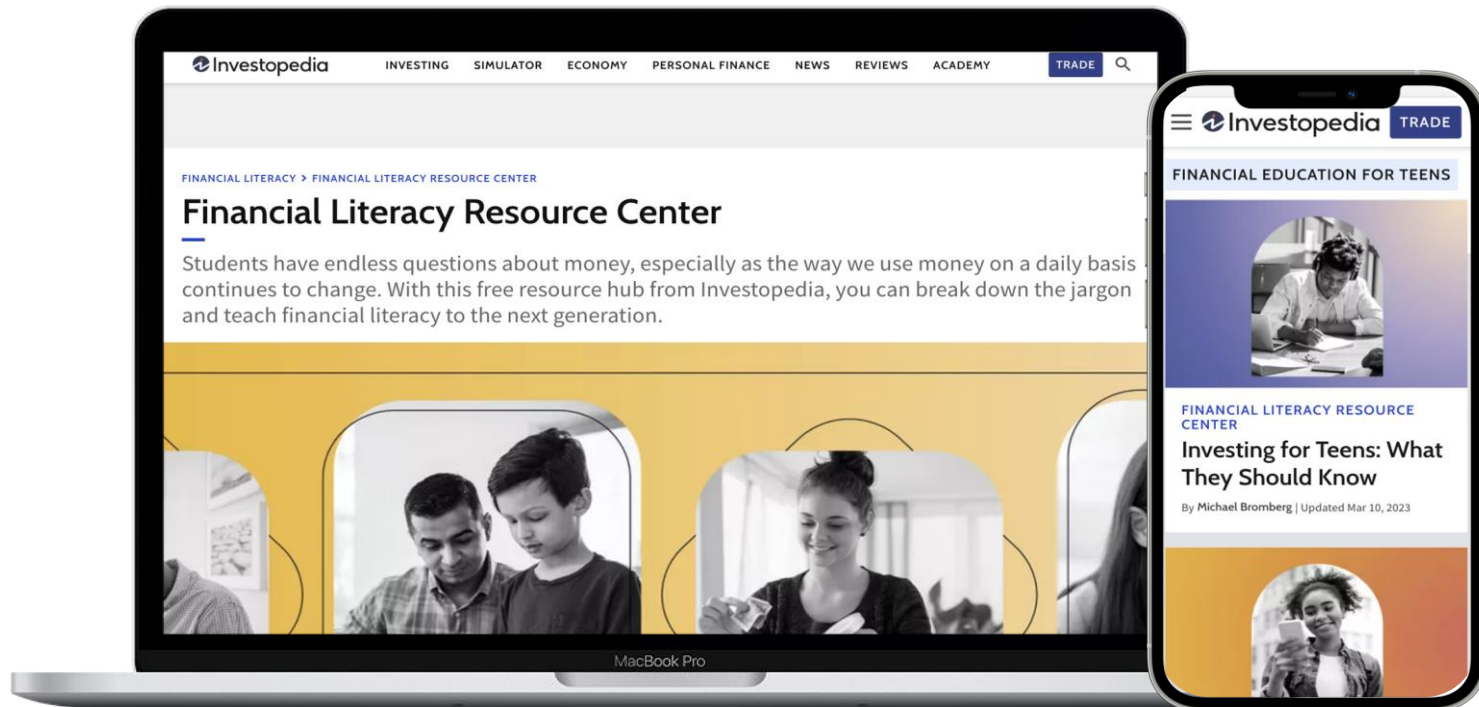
Investopedia INVESTING SIMULATOR ECONOMY PERSONAL FINANCE NEWS REVIEWS ACADEMY TRADE

FINANCIAL LITERACY > FINANCIAL LITERACY RESOURCE CENTER

Financial Literacy Resource Center

Students have endless questions about money, especially as the way we use money on a daily basis continues to change. With this free resource hub from Investopedia, you can break down the jargon and teach financial literacy to the next generation.

MacBook Pro

Investopedia TRADE

FINANCIAL EDUCATION FOR TEENS

FINANCIAL LITERACY RESOURCE CENTER

Investing for Teens: What They Should Know

By Michael Bromberg | Updated Mar 10, 2023